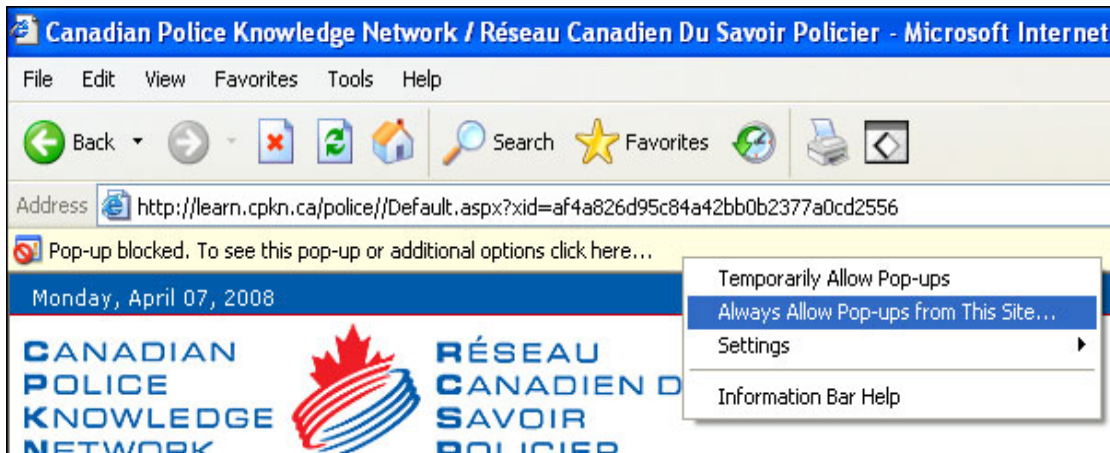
Canadian Police Knowledge Network / Réseau Canadien Du Savoir Policier - Microsoft Internet

File Edit View Favorites Tools Help

Back Search Favorites

Address http://learn.cpkn.ca/police//Default.aspx?xid=af4a826d95c84a42bb0b2377a0cd2556

Pop-up blocked. To see this pop-up or additional options click here...

Temporarily Allow Pop-ups
Always Allow Pop-ups from This Site...
Settings
Information Bar Help

Monday, April 07, 2008

CANADIAN POLICE KNOWLEDGE NETWORK

RÉSEAU CANADIEN D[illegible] SAVOIR POLICIER